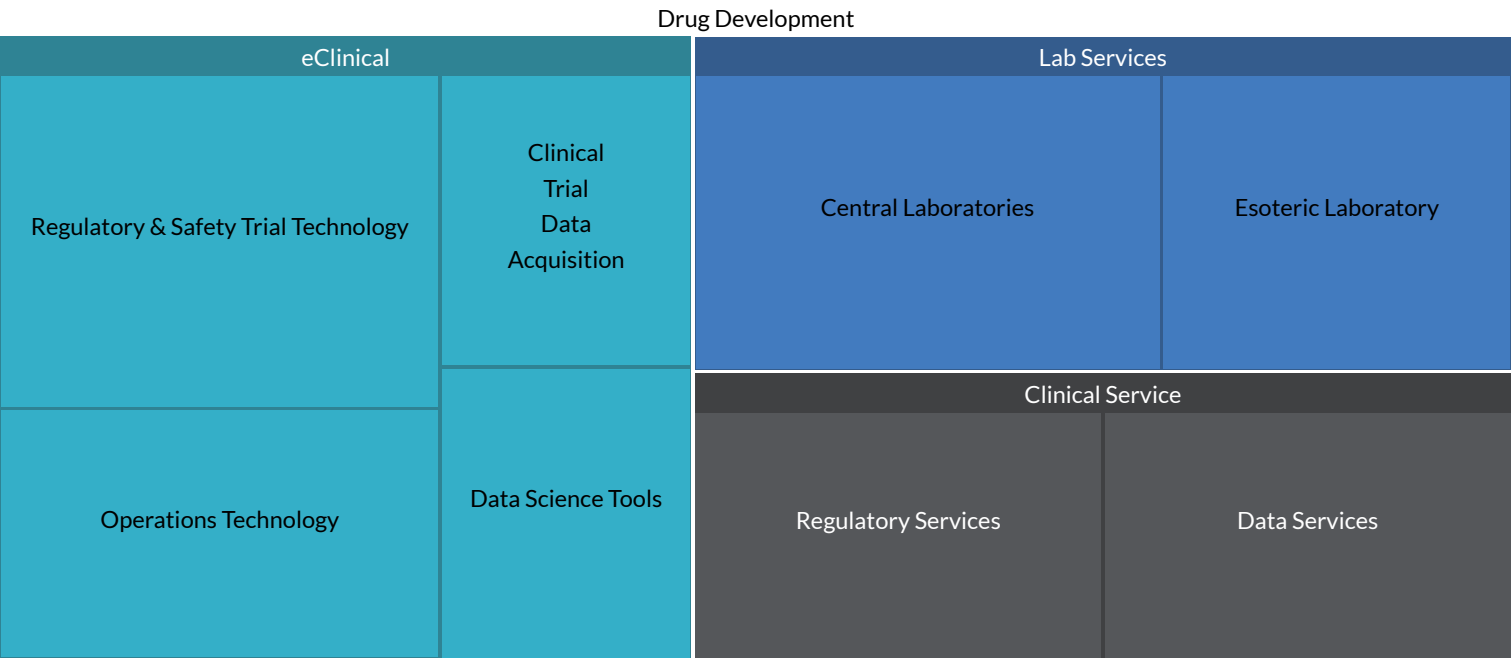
Drug Development

eClinical

Regulatory & Safety Trial Technology

Clinical Trial Data Acquisition

Operations Technology

Data Science Tools

Lab Services

Central Laboratories

Esoteric Laboratory

Clinical Service

Regulatory Services

Data Services